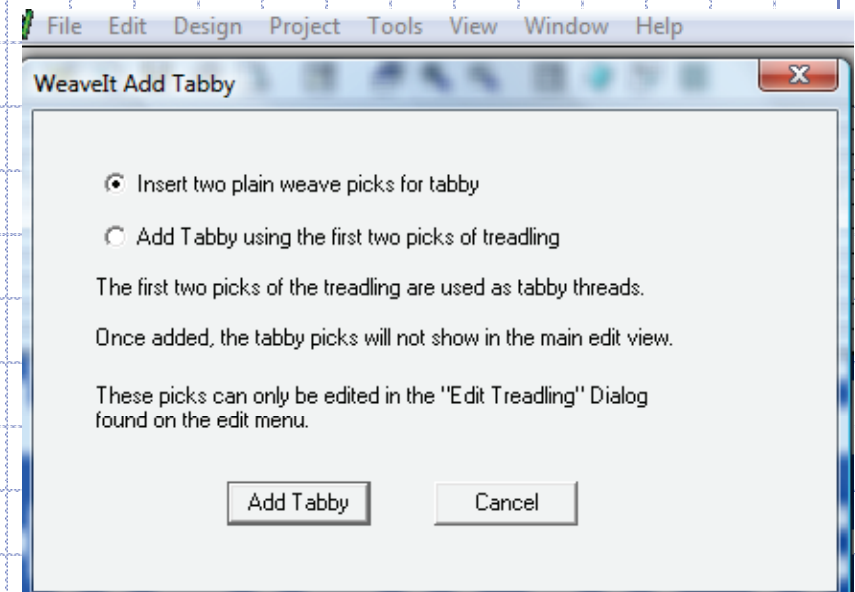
File Edit Design Project Tools View Window Help

WeaveIt Add Tabby

Insert two plain weave picks for tabby

Add Tabby using the first two picks of treadling

The first two picks of the treadling are used as tabby threads.

Once added, the tabby picks will not show in the main edit view.

These picks can only be edited in the "Edit Treadling" Dialog found on the edit menu.

Add Tabby

Cancel